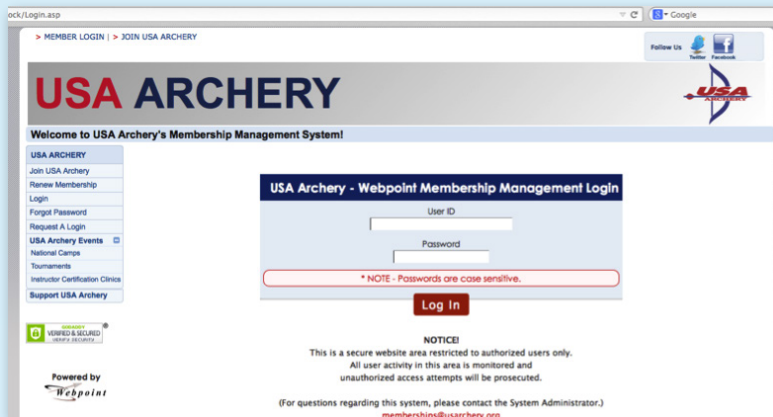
ock/Login.asp

Google

> MEMBER LOGIN | > JOIN USA ARCHERY

Follow Us

Twitter Facebook

USA ARCHERY

USA ARCHERY

Welcome to USA Archery's Membership Management System!

USA ARCHERY

Join USA Archery

Renew Membership

Login

Forgot Password

Request A Login

USA Archery Events

National Camps

Tournaments

Instructor Certification Clinics

Support USA Archery

GODADDY VERIFIED & SECURED VERIFY SECURITY

Powered by Webpoint

USA Archery - Webpoint Membership Management Login

User ID

Password

* NOTE - Passwords are case sensitive.

Log In

NOTICE!

This is a secure website area restricted to authorized users only.

All user activity in this area is monitored and unauthorized access attempts will be prosecuted.

(For questions regarding this system, please contact the System Administrator.)

memberships@usarchery.org